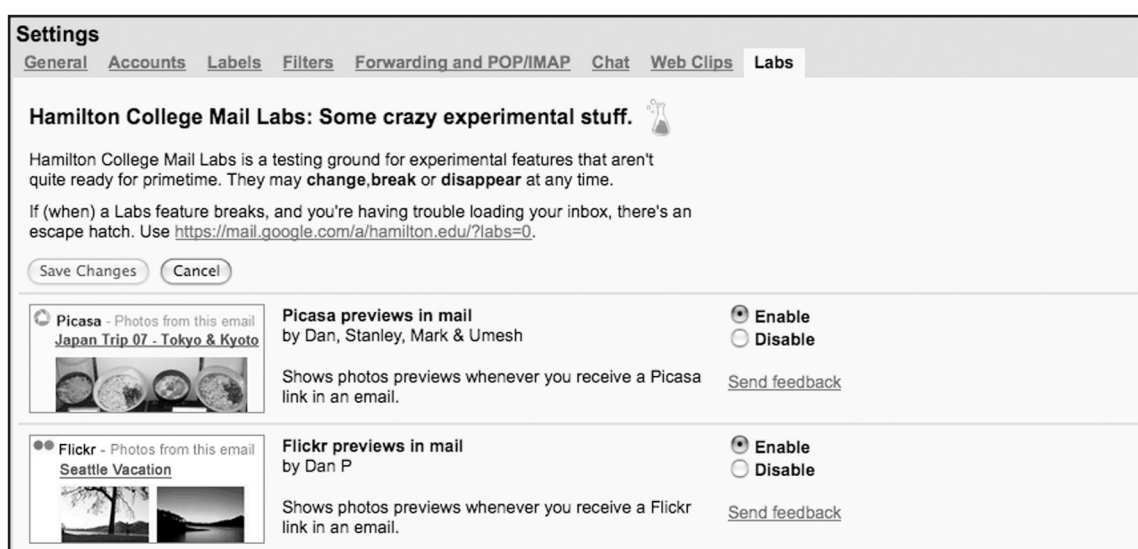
Settings

General Accounts Labels Filters Forwarding and POP/IMAP Chat Web Clips Labs

Hamilton College Mail Labs: Some crazy experimental stuff.

Hamilton College Mail Labs is a testing ground for experimental features that aren't quite ready for primetime. They may **change**,**break** or **disappear** at any time.

If (when) a Labs feature breaks, and you're having trouble loading your inbox, there's an escape hatch. Use https://mail.google.com/a/hamilton.edu/?labs=0.

Save Changes Cancel

Picasa - Photos from this email
Japan Trip 07 - Tokyo & Kyoto

Picasa previews in mail
by Dan, Stanley, Mark & Umesh

Shows photos previews whenever you receive a Picasa link in an email.

Enable
Disable

Send feedback

Flickr - Photos from this email
Seattle Vacation

Flickr previews in mail
by Dan P

Shows photos previews whenever you receive a Flickr link in an email.

Enable
Disable

Send feedback